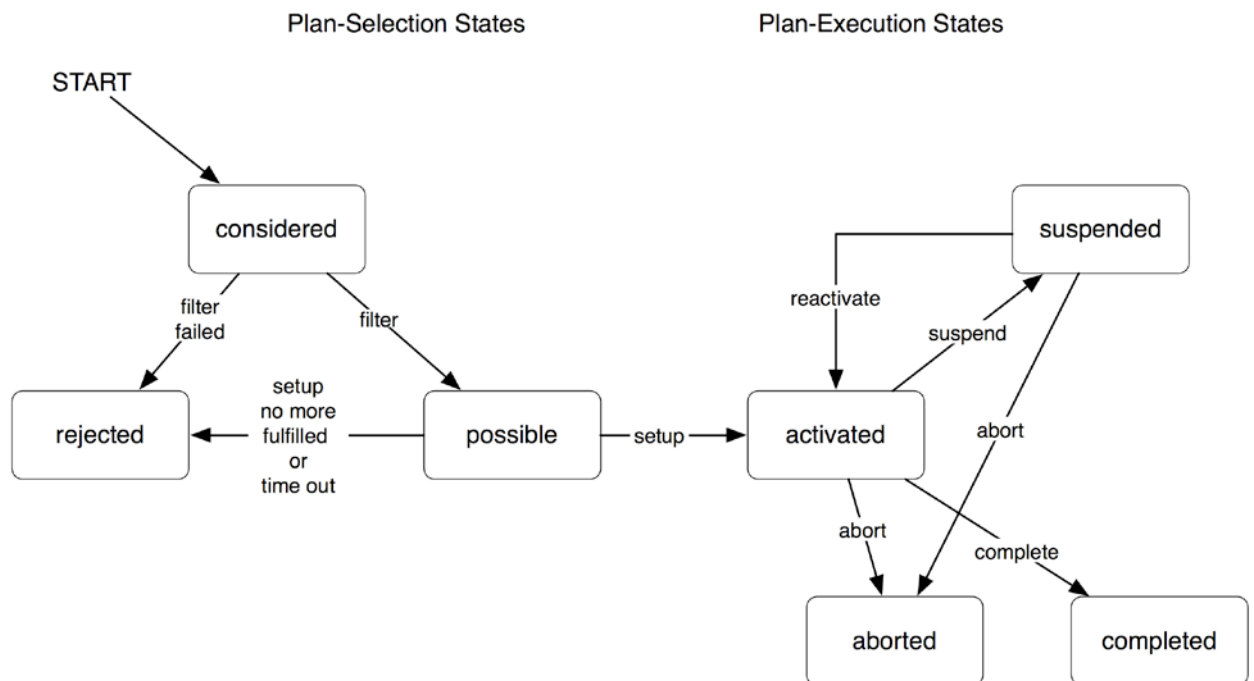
Plan-Selection States

Plan-Execution States

START

considered

filter failed

filter

rejected

setup no more fulfilled or time out

possible

setup

activated

reactivate

suspend

suspended

abort

abort

complete

aborted

completed